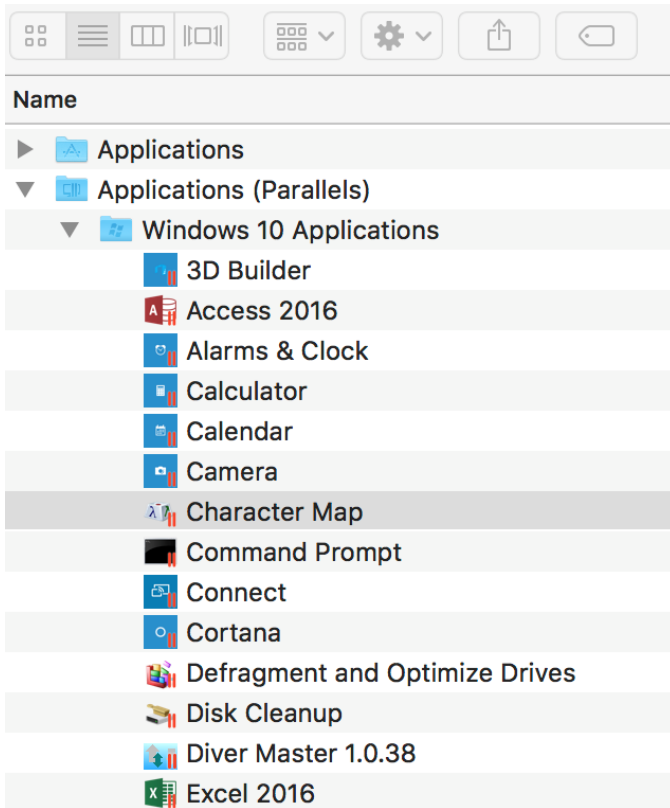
Name

Applications

Applications (Parallels)

Windows 10 Applications

3D Builder

Access 2016

Alarms & Clock

Calculator

Calendar

Camera

Character Map

Command Prompt

Connect

Cortana

Defragment and Optimize Drives

Disk Cleanup

Diver Master 1.0.38

Excel 2016